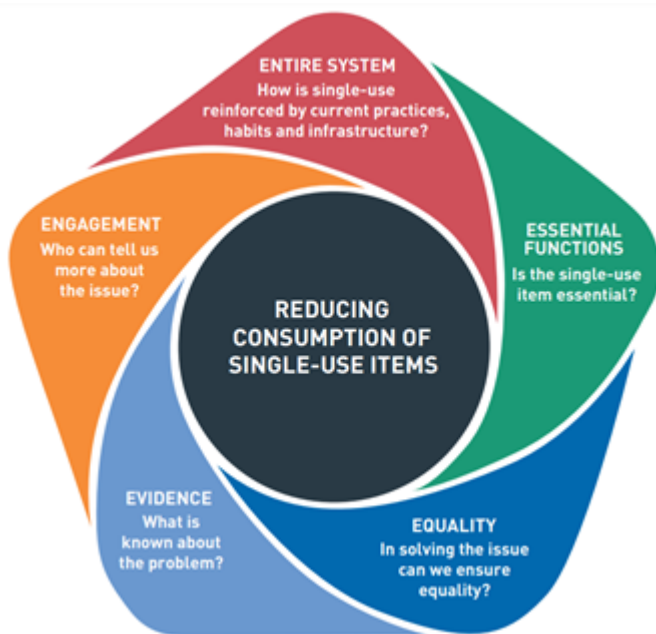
ENTIRE SYSTEM
How is single-use reinforced by current practices, habits and infrastructure?

ESSENTIAL FUNCTIONS
Is the single-use item essential?

EQUALITY
In solving the issue can we ensure equality?

EVIDENCE
What is known about the problem?

ENGAGEMENT
Who can tell us more about the issue?

REDUCING CONSUMPTION OF SINGLE-USE ITEMS